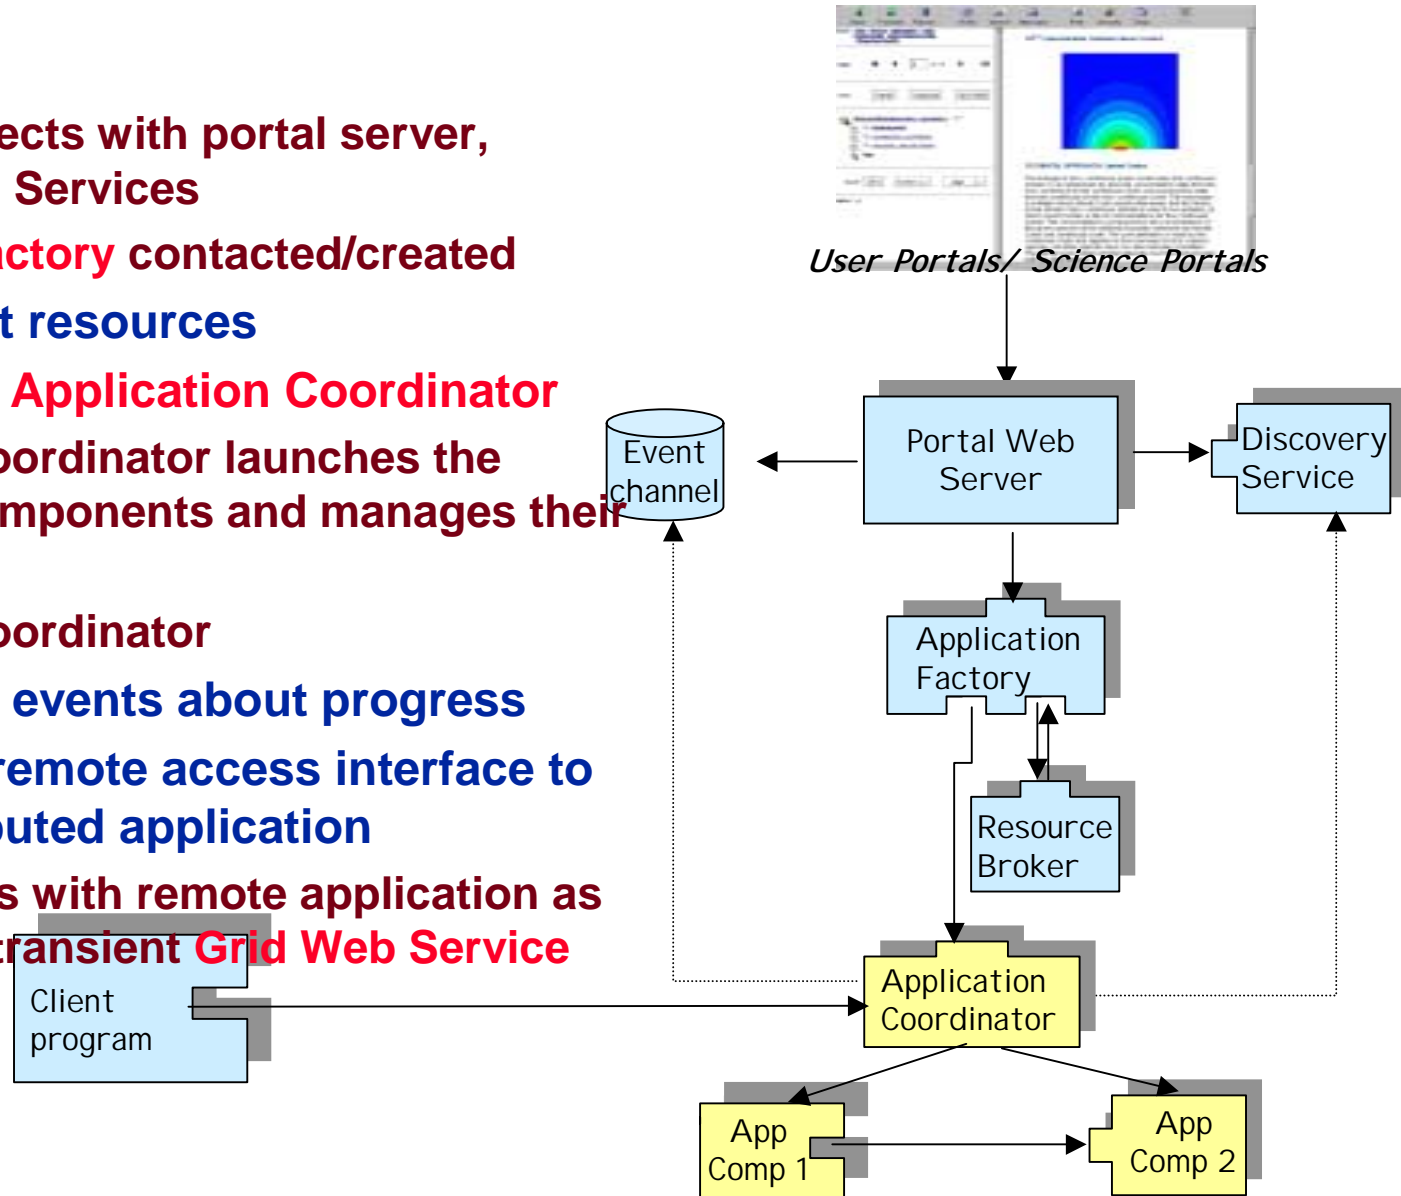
ects with portal server, Services

ctory contacted/created

t resources

Application Coordinator

oordinator launches the mponents and manages their

oordinator

events about progress

remote access interface to buted application

s with remote application as transient Grid Web Service

User Portals/ Science Portals

Event channel

Portal Web Server

Discovery Service

Application Factory

Resource Broker

Client program

Application Coordinator

App Comp 1

App Comp 2